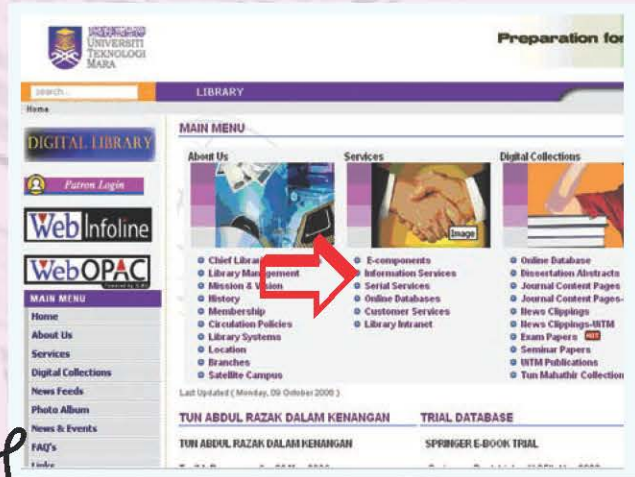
UNIVERSITI TEKNOLOGI MARA

Preparation fo

search...

LIBRARY

Home

DIGITAL LIBRARY

Patron Login

Web Infoline

WebOPAC

MAIN MENU

Home

About Us

Services

Digital Collections

News Feeds

Photo Album

News & Events

FAQ's

Links

MAIN MENU

About Us

Chief Librar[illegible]

Library Management

Mission & Vision

History

Membership

Circulation Policies

Library Systems

Location

Branches

Satellite Campus

Services

Image

E-components

Information Services

Serial Services

Online Databases

Customer Services

Library Intranet

Digital Collections

Online Database

Dissertation Abstracts

Journal Content Pages

Journal Content Pages-

News Clippings

News Clippings-UiTM

Exam Papers NEW

Seminar Papers

UiTM Publications

Tun Mahathir Collection

Last Updated ( Monday, 09 October 2006 )

TUN ABDUL RAZAK DALAM KENANGAN

TUN ABDUL RAZAK DALAM KENANGAN

TRIAL DATABASE

SPRINGER E-BOOK TRIAL